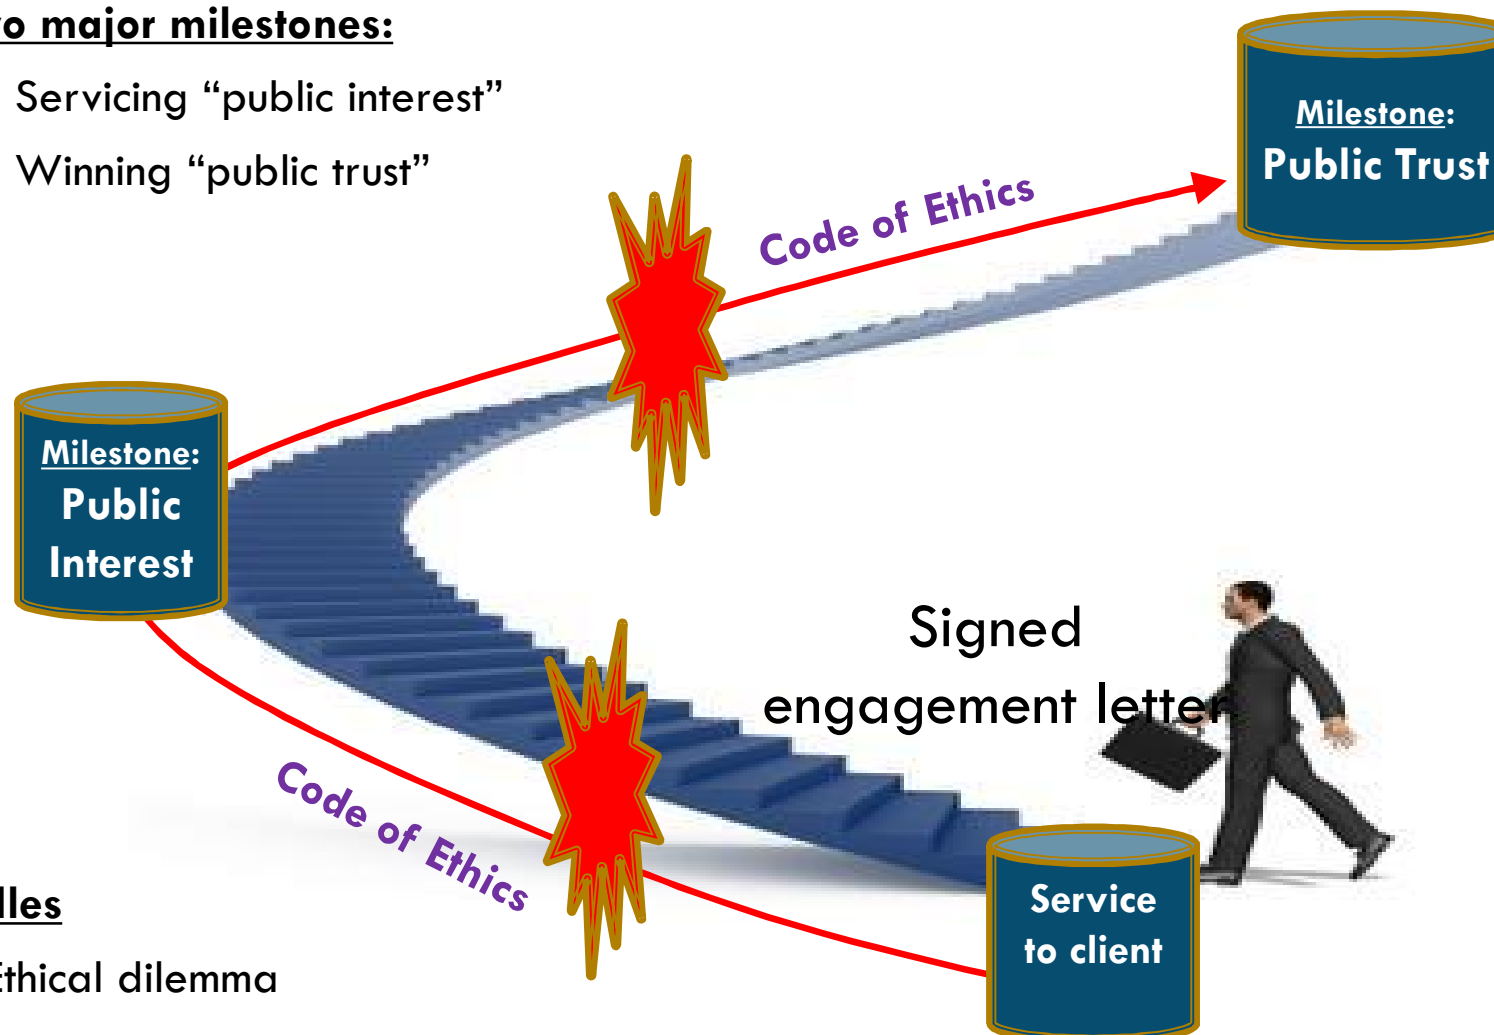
o major milestones:

Servicing "public interest"

Winning "public trust"

Milestone:
Public Trust

Code of Ethics

Milestone:
Public Interest

Signed engagement letter

Code of Ethics

Service to client

lles

thical dilemma